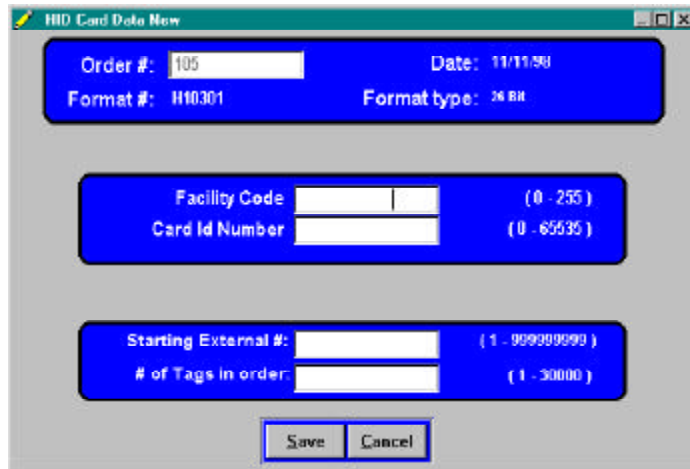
HID Card Data New

Order #: 105

Date: 11/11/98

Format #: H10301

Format type: 26 Bit

Facility Code

(0 - 255)

Card Id Number

(0 - 65535)

Starting External #:

(1 - 999999999)

# of Tags in order:

(1 - 30000)

Save

Cancel